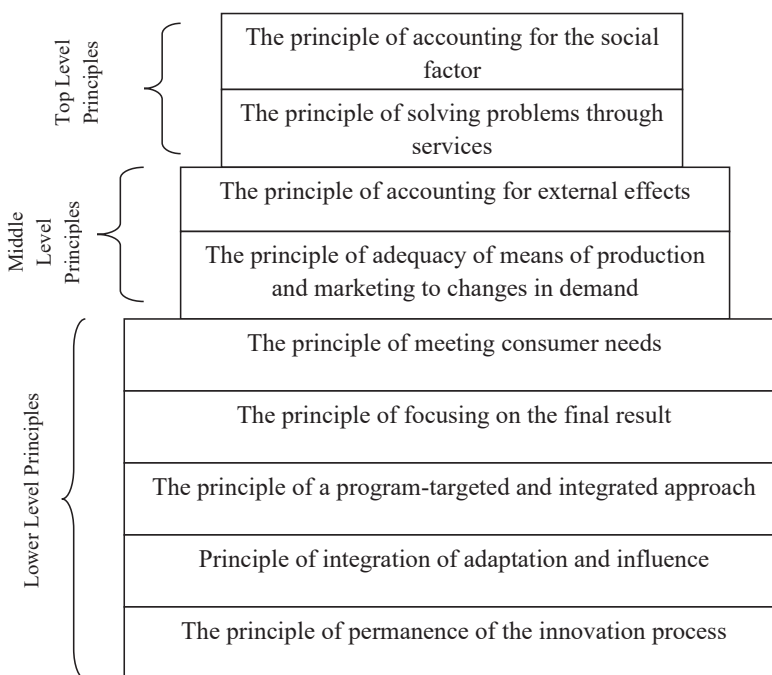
Top Level Principles

The principle of accounting for the social factor

The principle of solving problems through services

Middle Level Principles

The principle of accounting for external effects

The principle of adequacy of means of production and marketing to changes in demand

Lower Level Principles

The principle of meeting consumer needs

The principle of focusing on the final result

The principle of a program-targeted and integrated approach

Principle of integration of adaptation and influence

The principle of permanence of the innovation process